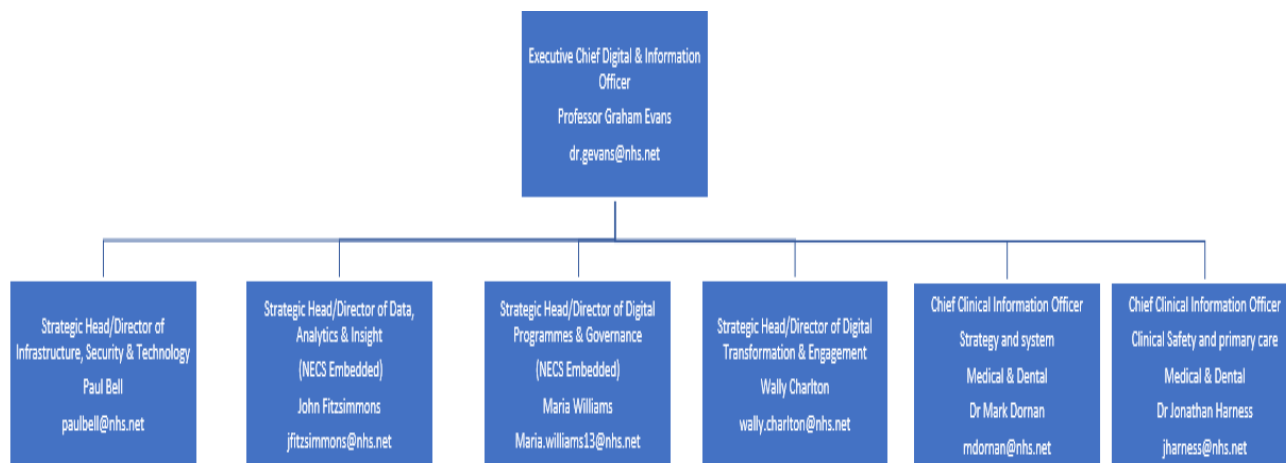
Executive Chief Digital & Information Officer

Professor Graham Evans

dr.gevans@nhs.net

Strategic Head/Director of Infrastructure, Security & Technology

Paul Bell

paulbell@nhs.net

Strategic Head/Director of Data, Analytics & Insight

(NECS Embedded)

John Fitzsimmons

jfitzsimmons@nhs.net

Strategic Head/Director of Digital Programmes & Governance

(NECS Embedded)

Maria Williams

Maria.williams13@nhs.net

Strategic Head/Director of Digital Transformation & Engagement

Wally Charlton

wally.charlton@nhs.net

Chief Clinical Information Officer

Strategy and system

Medical & Dental

Dr Mark Dornan

mdornan@nhs.net

Chief Clinical Information Officer

Clinical Safety and primary care

Medical & Dental

Dr Jonathan Harness

jharness@nhs.net